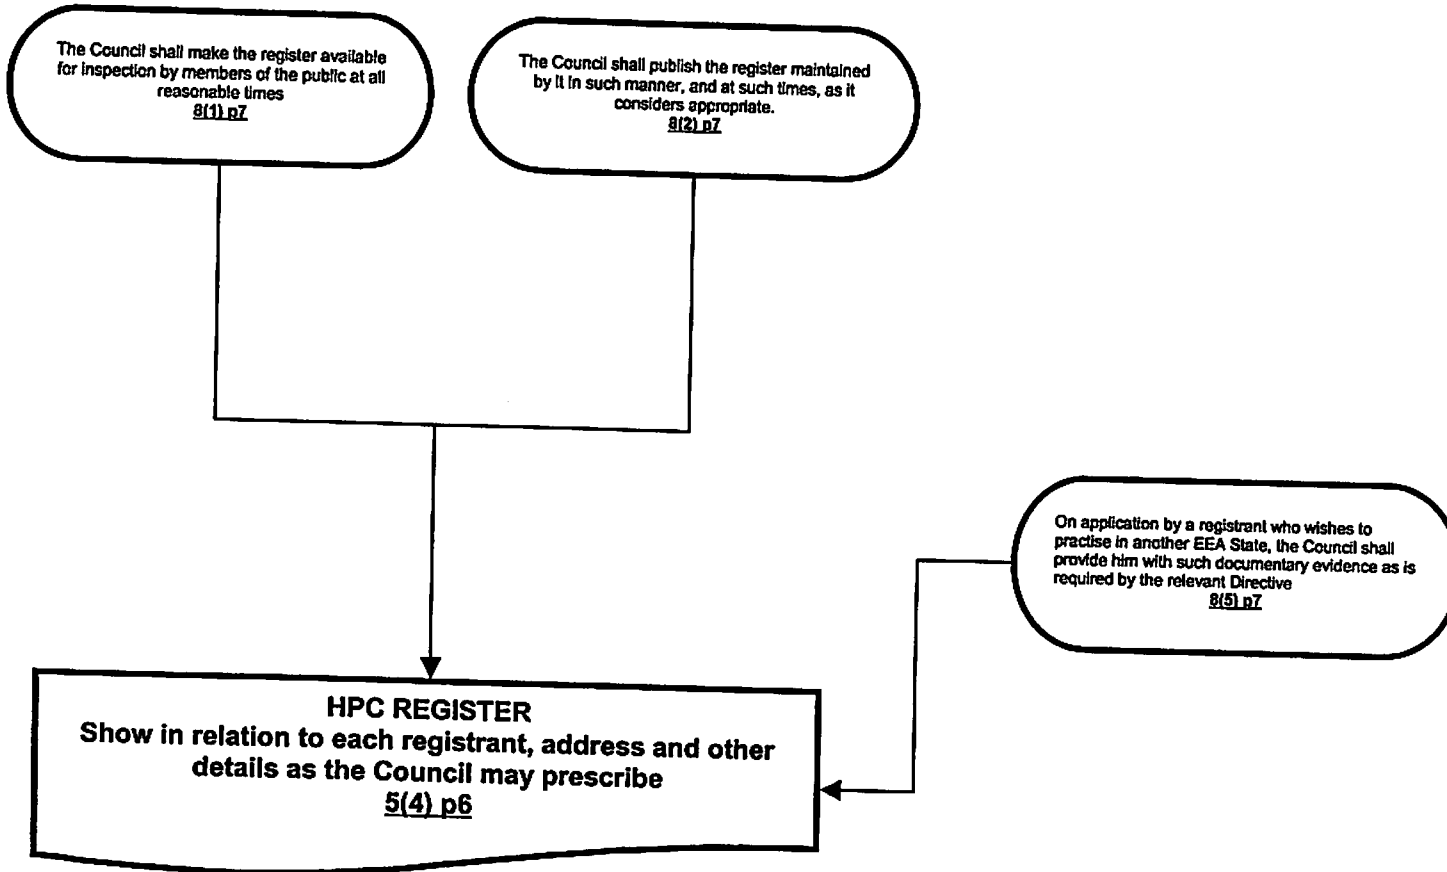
The Council shall make the register available for inspection by members of the public at all reasonable times
8(1) p7

The Council shall publish the register maintained by it in such manner, and at such times, as it considers appropriate.
8(2) p7

On application by a registrant who wishes to practise in another EEA State, the Council shall provide him with such documentary evidence as is required by the relevant Directive
8(5) p7

HPC REGISTER
Show in relation to each registrant, address and other details as the Council may prescribe
5(4) p6